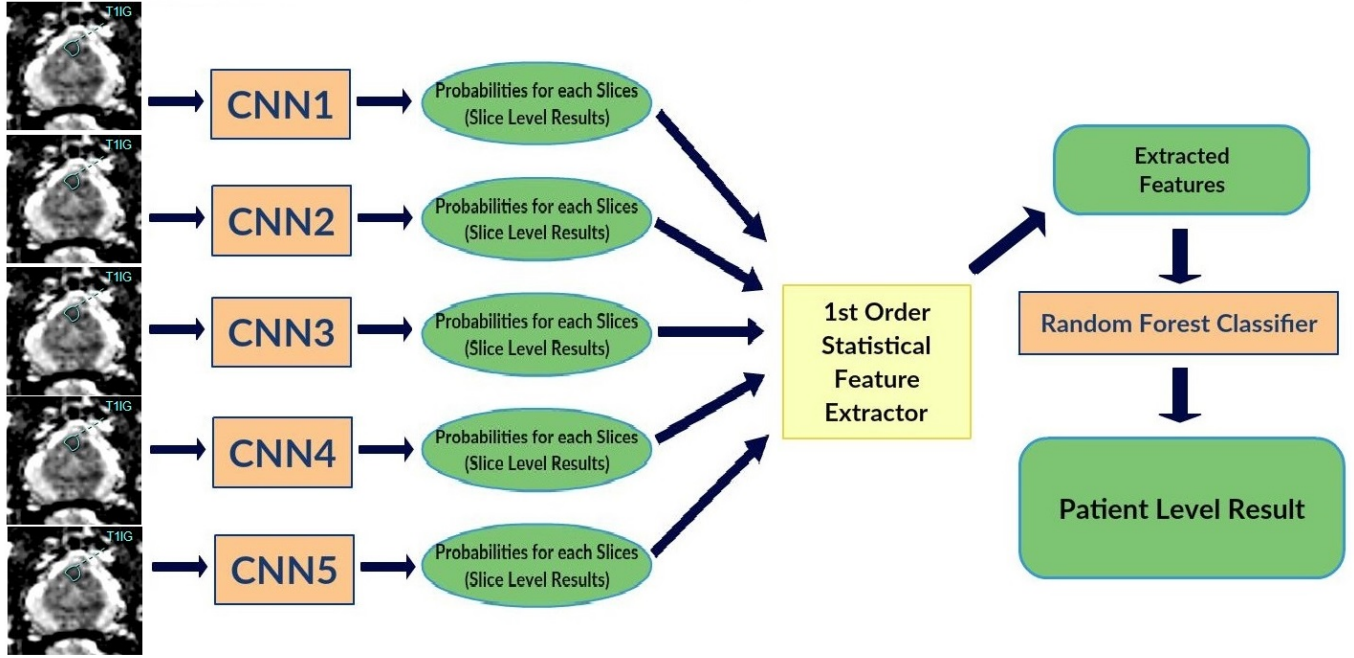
T1IG

CNN1

Probabilities for each Slices (Slice Level Results)

T1IG

CNN2

Probabilities for each Slices (Slice Level Results)

T1IG

CNN3

Probabilities for each Slices (Slice Level Results)

T1IG

CNN4

Probabilities for each Slices (Slice Level Results)

T1IG

CNN5

Probabilities for each Slices (Slice Level Results)

1st Order Statistical Feature Extractor

Extracted Features

Random Forest Classifier

Patient Level Result